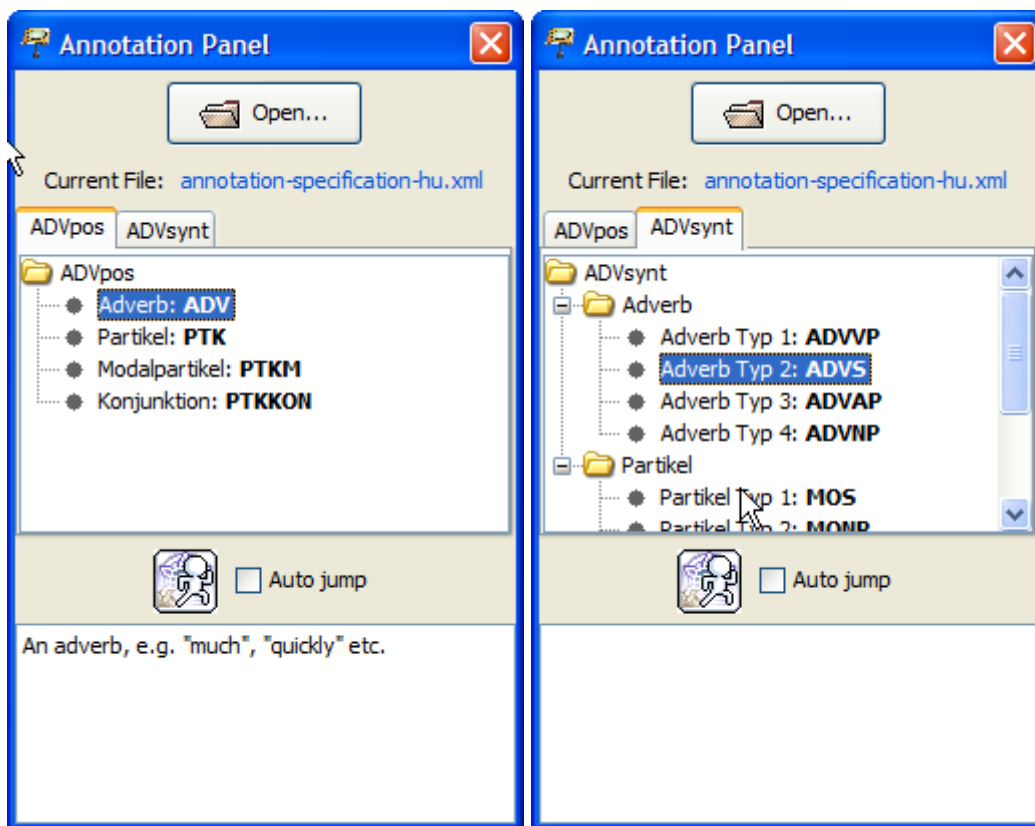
Annotation Panel

Open...

Current File: annotation-specification-hu.xml

ADVpos ADVsynt

ADVpos
Adverb: **ADV**
Partikel: **PTK**
Modalpartikel: **PTKM**
Konjunktion: **PTKKON**

Auto jump

An adverb, e.g. "much", "quickly" etc.

Annotation Panel

Open...

Current File: annotation-specification-hu.xml

ADVpos ADVsynt

ADVsynt
Adverb
Adverb Typ 1: **ADVVP**
Adverb Typ 2: **ADVS**
Adverb Typ 3: **ADVAP**
Adverb Typ 4: **ADVNP**
Partikel
Partikel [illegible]yp 1: **MOS**
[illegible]

Auto jump